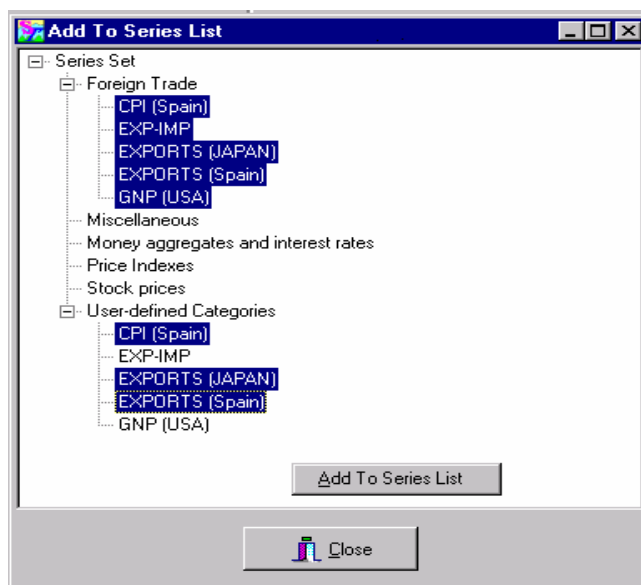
Add To Series List

Series Set
Foreign Trade
CPI (Spain)
EXP-IMP
EXPORTS (JAPAN)
EXPORTS (Spain)
GNP (USA)
Miscellaneous
Money aggregates and interest rates
Price Indexes
Stock prices
User-defined Categories
CPI (Spain)
EXP-IMP
EXPORTS (JAPAN)
EXPORTS (Spain)
GNP (USA)

Add To Series List

Close